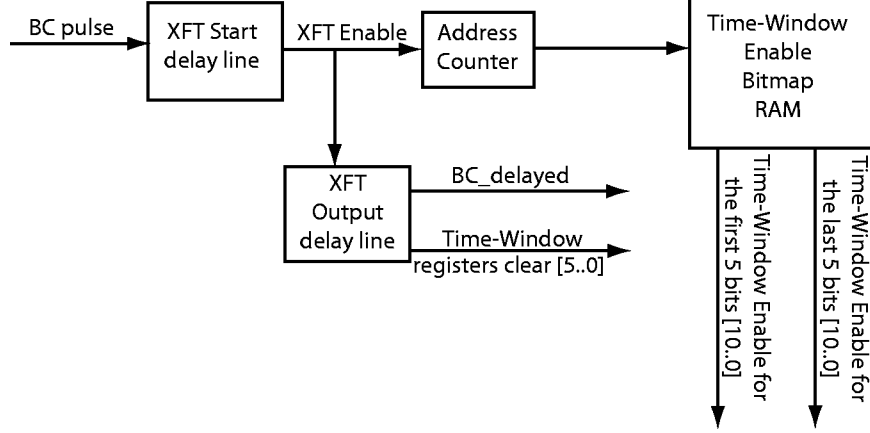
BC pulse

XFT Start delay line

XFT Enable

Address Counter

Time-Window Enable Bitmap RAM

XFT Output delay line

BC_delayed

Time-Window registers clear [5..0]

Time-Window Enable for the first 5 bits [10..0]

Time-Window Enable for the last 5 bits [10..0]